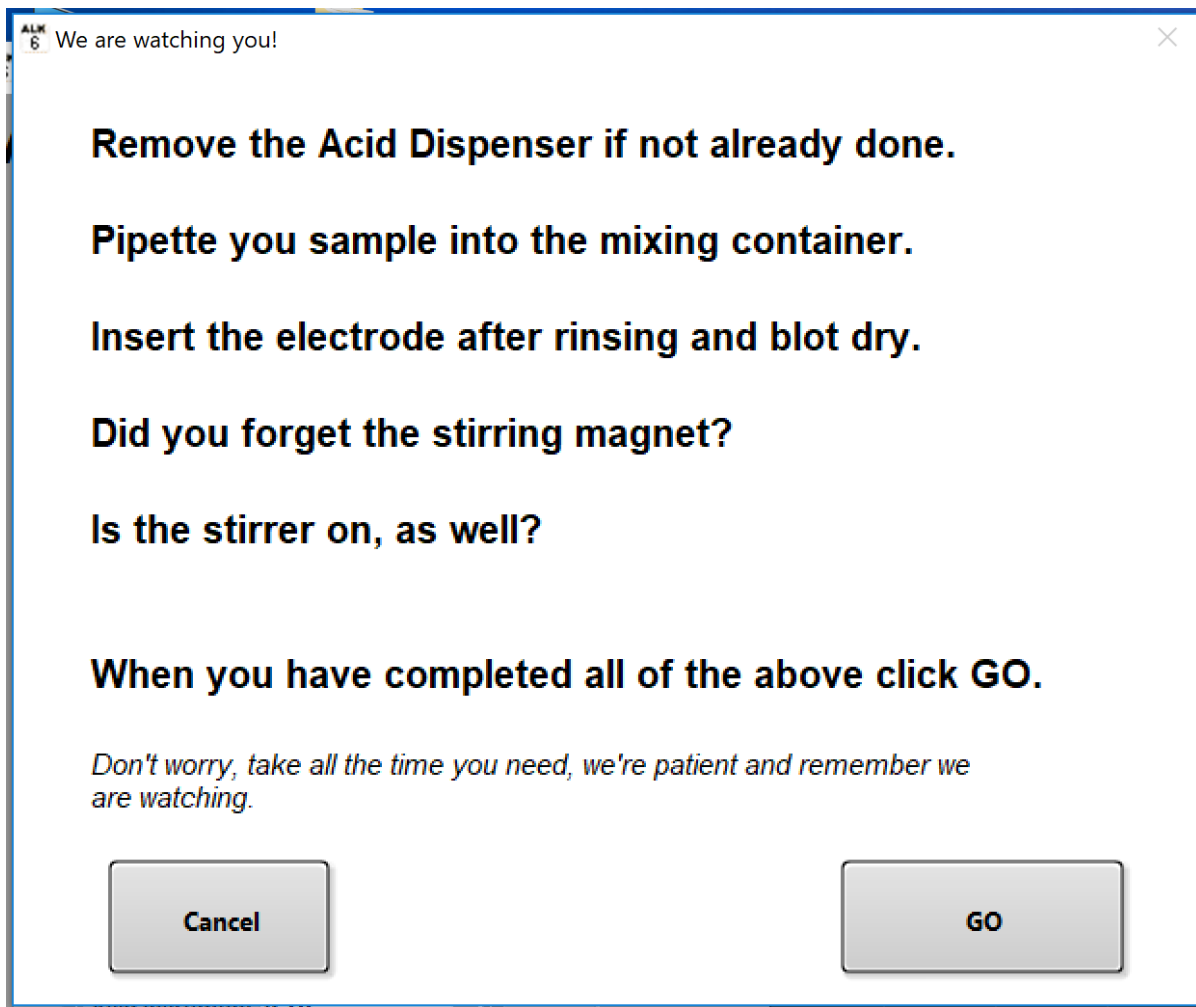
ALK 6 We are watching you!

Remove the Acid Dispenser if not already done.

Pipette you sample into the mixing container.

Insert the electrode after rinsing and blot dry.

Did you forget the stirring magnet?

Is the stirrer on, as well?

When you have completed all of the above click GO.

Don't worry, take all the time you need, we're patient and remember we are watching.

Cancel

GO